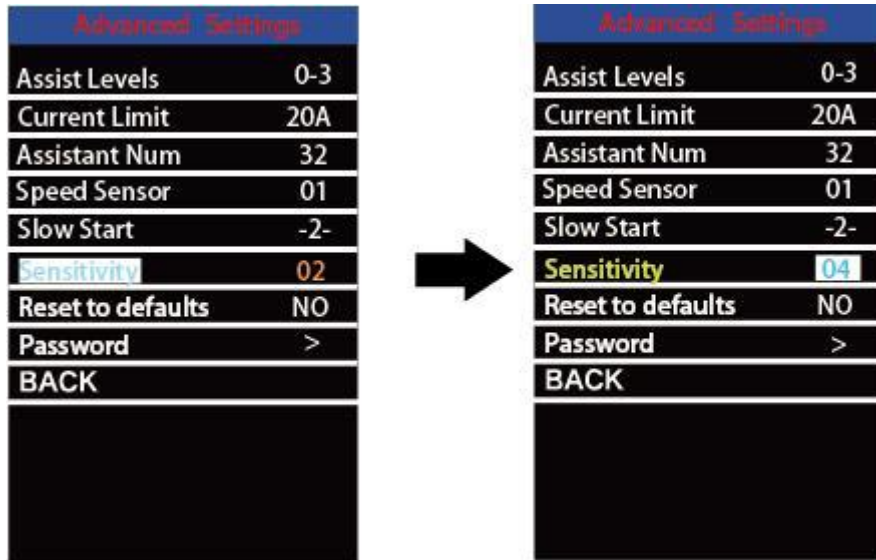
Advanced Settings

| | |
|---|---|
| Assist Levels | 0-3 |
| Current Limit | 20A |
| Assistant Num | 32 |
| Speed Sensor | 01 |
| Slow Start | -2- |
| Sensitivity | 02 |
| Reset to defaults | NO |
| Password | > |
| BACK | |

Advanced Settings

| | |
|---|---|
| Assist Levels | 0-3 |
| Current Limit | 20A |
| Assistant Num | 32 |
| Speed Sensor | 01 |
| Slow Start | -2- |
| Sensitivity | 04 |
| Reset to defaults | NO |
| Password | > |
| BACK | |